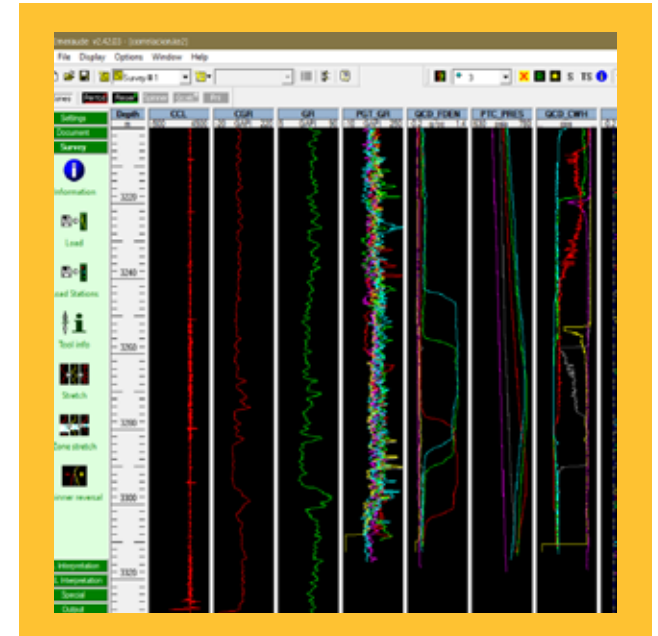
Emeraude v2.42.03 - [cemnaciones2]
File Display Options Window Help
Survey # 1
3
S TS
Settings
Document
Survey
Information
Load
Load Stations
Tool info
Stretch
Zone stretch
Spinner reversal
Interpretation
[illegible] Interpretation
Special
Output
Depth
CCL
CGR
GR
PGT_GR
GCD_FDEN
PTC_PRES
GCD_CWH
3220
3240
3260
3280
3300
3320